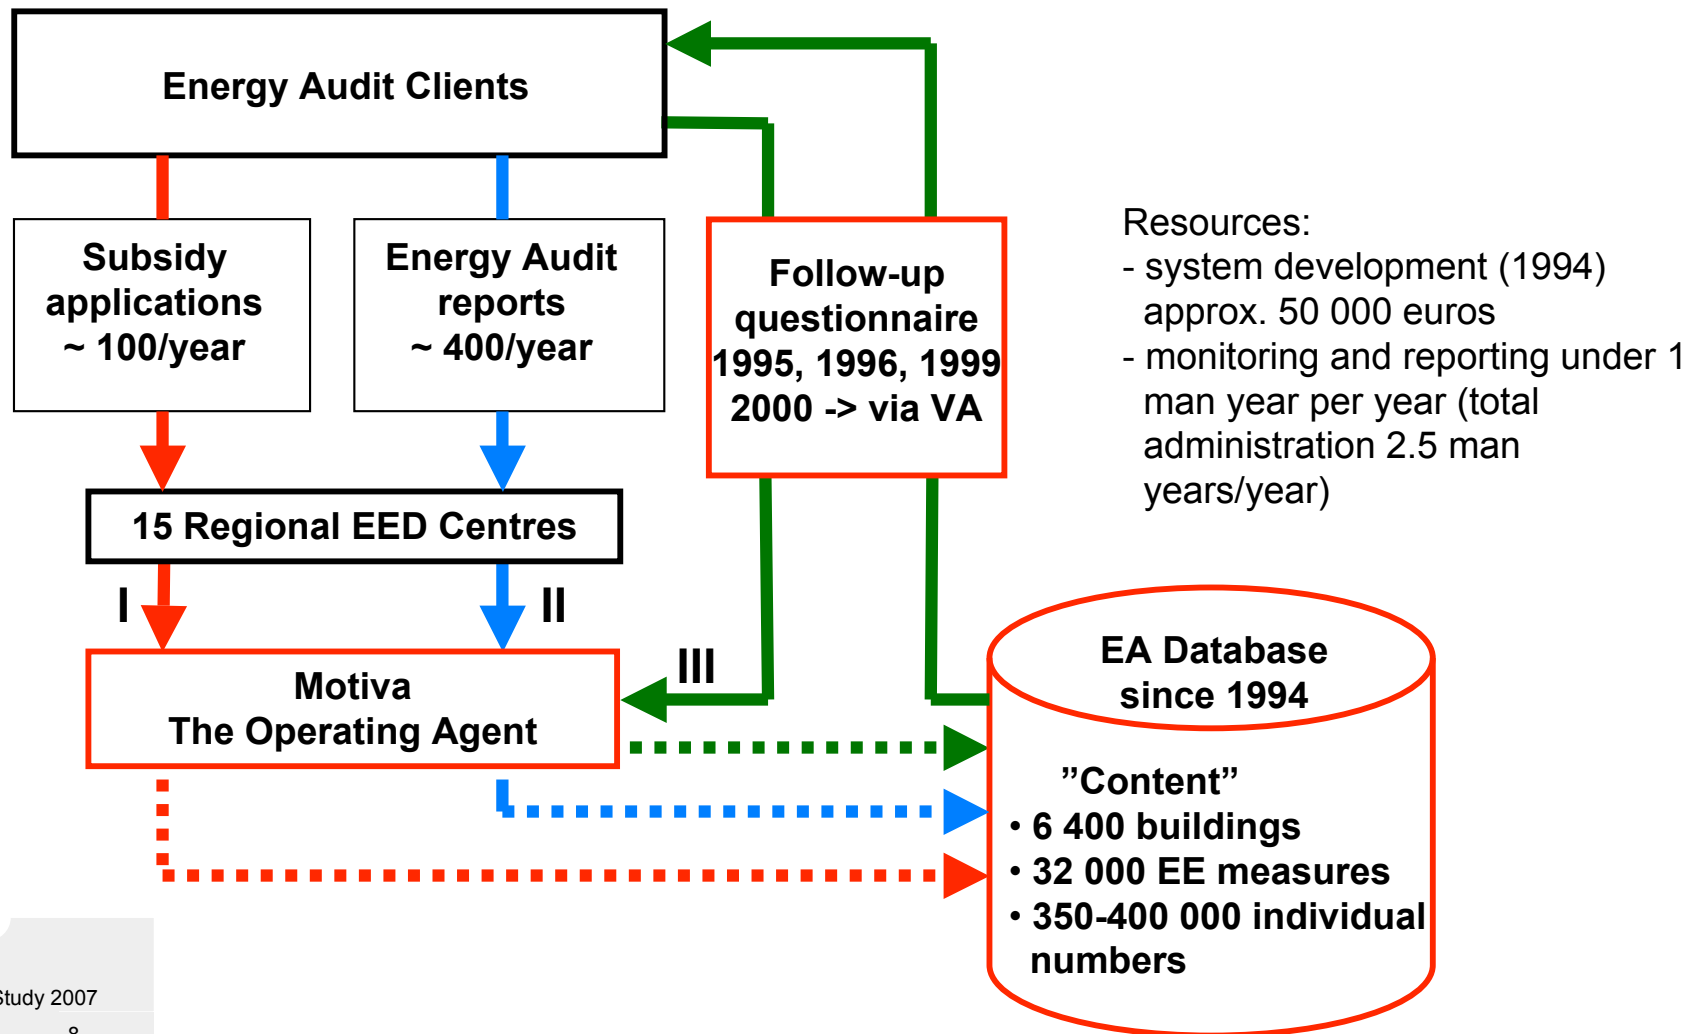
Energy Audit Clients

Subsidy applications ~ 100/year

Energy Audit reports ~ 400/year

Follow-up questionnaire 1995, 1996, 1999 2000 -> via VA

Resources:
- system development (1994) approx. 50 000 euros
- monitoring and reporting under 1 man year per year (total administration 2.5 man years/year)

15 Regional EED Centres

I

II

III

Motiva
The Operating Agent

EA Database since 1994

”Content”
• 6 400 buildings
• 32 000 EE measures
• 350-400 000 individual numbers

Study 2007

8